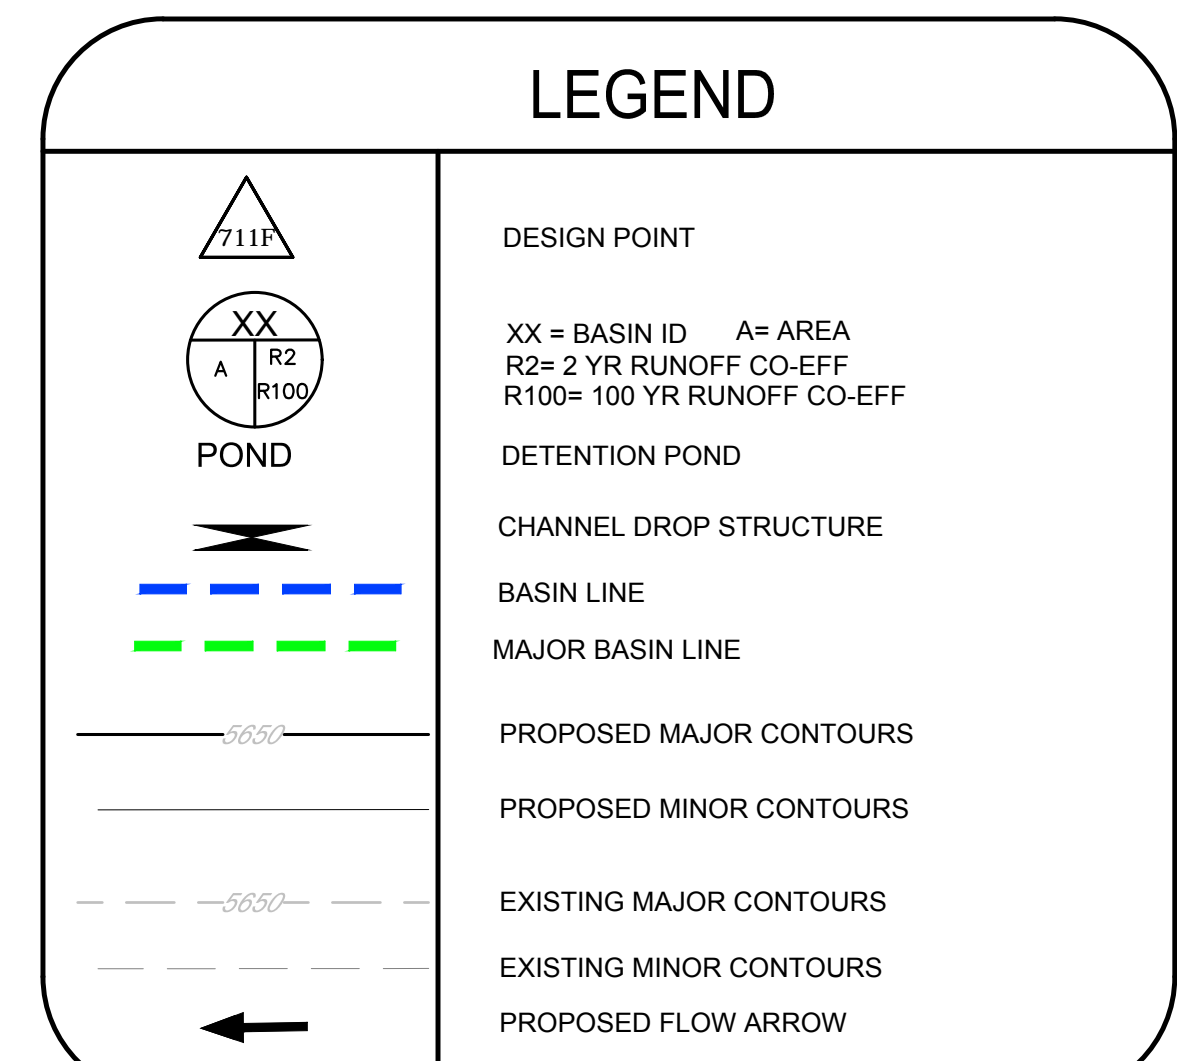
LEGEND

| | |
|---|---|
| 711F | DESIGN POINT |
| XX A R2 R100 | XX = BASIN ID A= AREA R2= 2 YR RUNOFF CO-EFF R100= 100 YR RUNOFF CO-EFF |
| POND | DETENTION POND |
| | CHANNEL DROP STRUCTURE |
| | BASIN LINE |
| | MAJOR BASIN LINE |
| 5650 | PROPOSED MAJOR CONTOURS |
| | PROPOSED MINOR CONTOURS |
| 5650 | EXISTING MAJOR CONTOURS |
| | EXISTING MINOR CONTOURS |
| | PROPOSED FLOW ARROW |